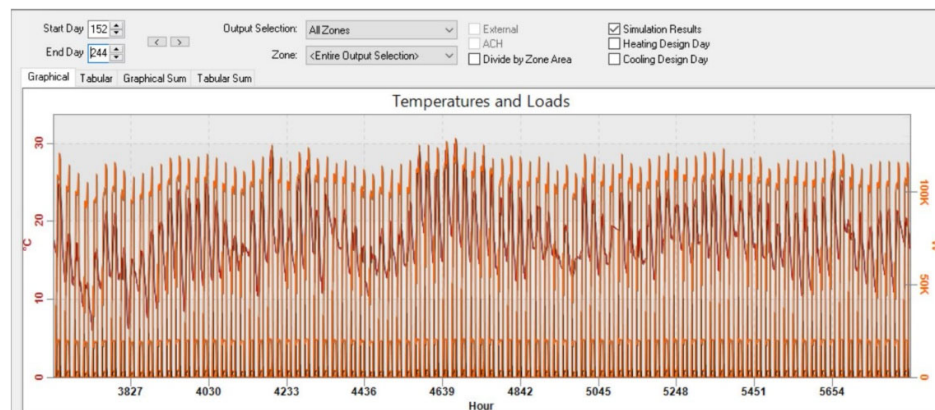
Start Day 152
End Day 244
< >
Output Selection: All Zones
Zone: <Entire Output Selection>
External
ACH
Divide by Zone Area
Simulation Results
Heating Design Day
Cooling Design Day

Graphical Tabular Graphical Sum Tabular Sum

Temperatures and Loads

°C
30
20
10
0

100K
50K
0

3827 4030 4233 4436 4639 4842 5045 5248 5451 5654
Hour